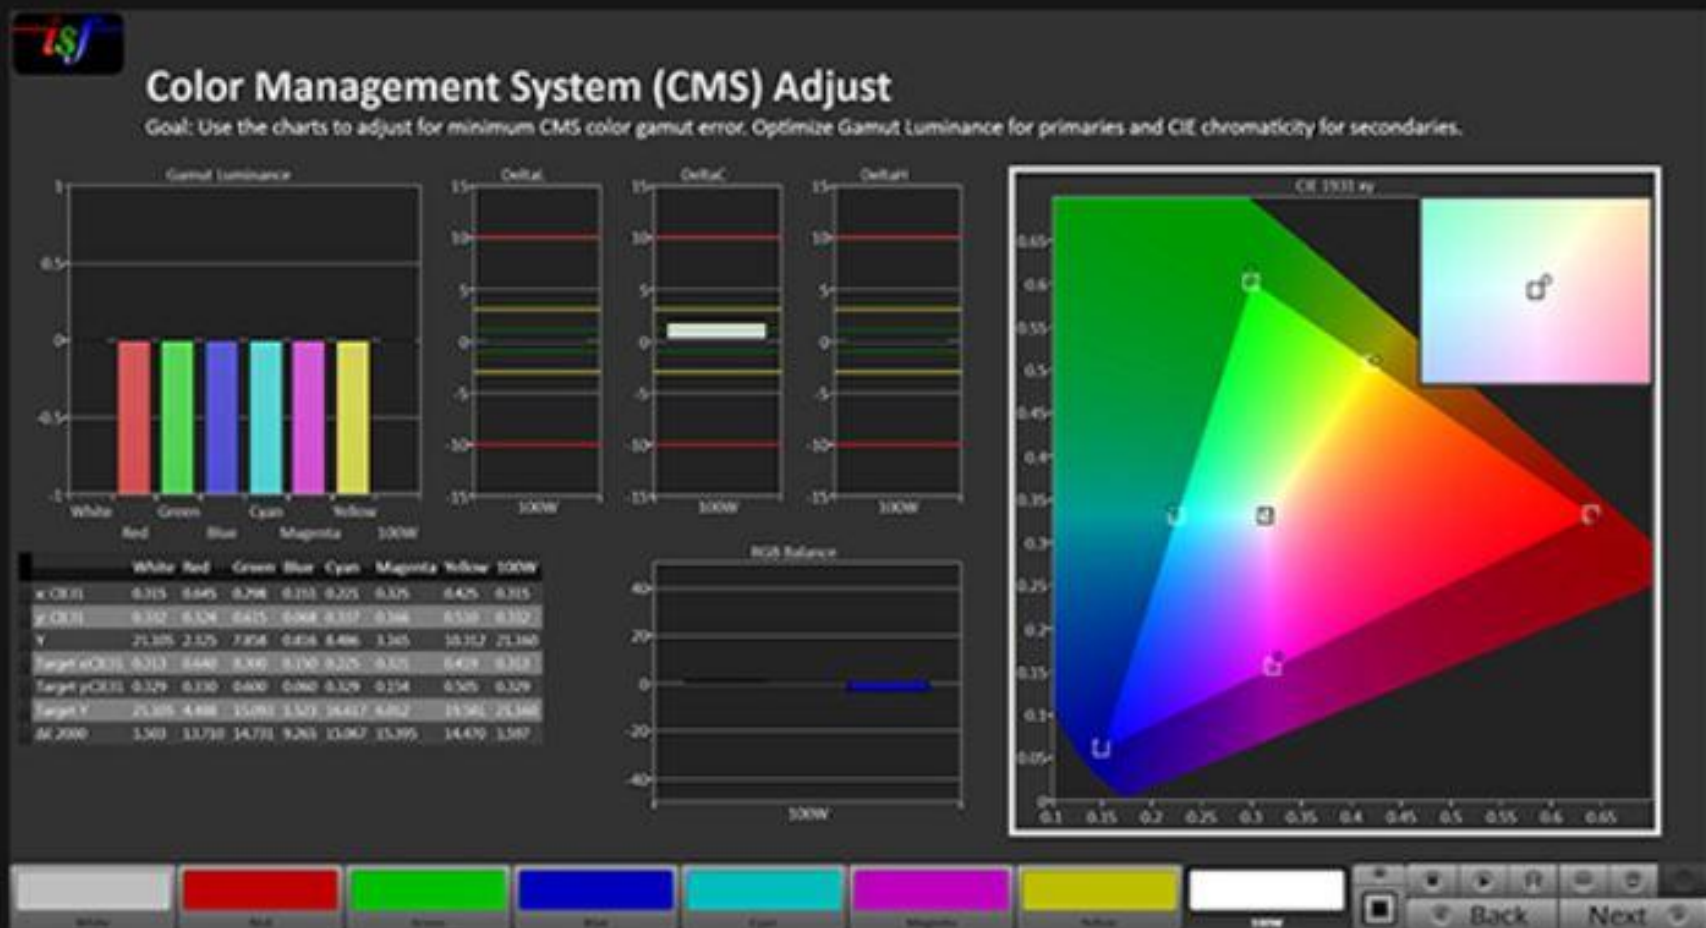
isf

Color Management System (CMS) Adjust

Goal: Use the charts to adjust for minimum CMS color gamut error. Optimize Gamut Luminance for primaries and CIE chromaticity for secondaries.

Gamut Luminance

1
0.5
0
-0.5
-1

White Red Green Blue Cyan Magenta Yellow 100W

DeltaL
15 10 5 0 -5 -10 -15
100W

DeltaC
15 10 5 0 -5 -10 -15
100W

DeltaH
15 10 5 0 -5 -10 -15
100W

| | White | Red | Green | Blue | Cyan | Magenta | Yellow | 100W |
|---|---|---|---|---|---|---|---|---|
| x CIE31 | 0.315 | 0.645 | 0.298 | 0.151 | 0.225 | 0.325 | 0.425 | 0.315 |
| y CIE31 | 0.332 | 0.324 | 0.615 | 0.068 | 0.337 | 0.166 | 0.510 | 0.332 |
| Y | 21.105 | 2.325 | 7.358 | 0.816 | 8.486 | 3.165 | 10.312 | 21.160 |
| Target xCIE31 | 0.313 | 0.640 | 0.300 | 0.150 | 0.225 | 0.321 | 0.419 | 0.313 |
| Target yCIE31 | 0.329 | 0.330 | 0.600 | 0.060 | 0.329 | 0.154 | 0.505 | 0.329 |
| Target Y | 21.105 | 4.488 | 15.093 | 1.523 | 16.617 | 6.012 | 19.581 | 21.160 |
| dE 2000 | 1.503 | 13.710 | 14.731 | 9.265 | 15.067 | 15.395 | 14.470 | 1.597 |

RGB Balance
40 20 0 -20 -40
100W

CIE 1931 xy
0.65 0.6 0.55 0.5 0.45 0.4 0.35 0.3 0.25 0.2 0.15 0.1 0.05 0
0.1 0.15 0.2 0.25 0.3 0.35 0.4 0.45 0.5 0.55 0.6 0.65

White Red Green Blue Cyan Magenta Yellow 100W

Back Next